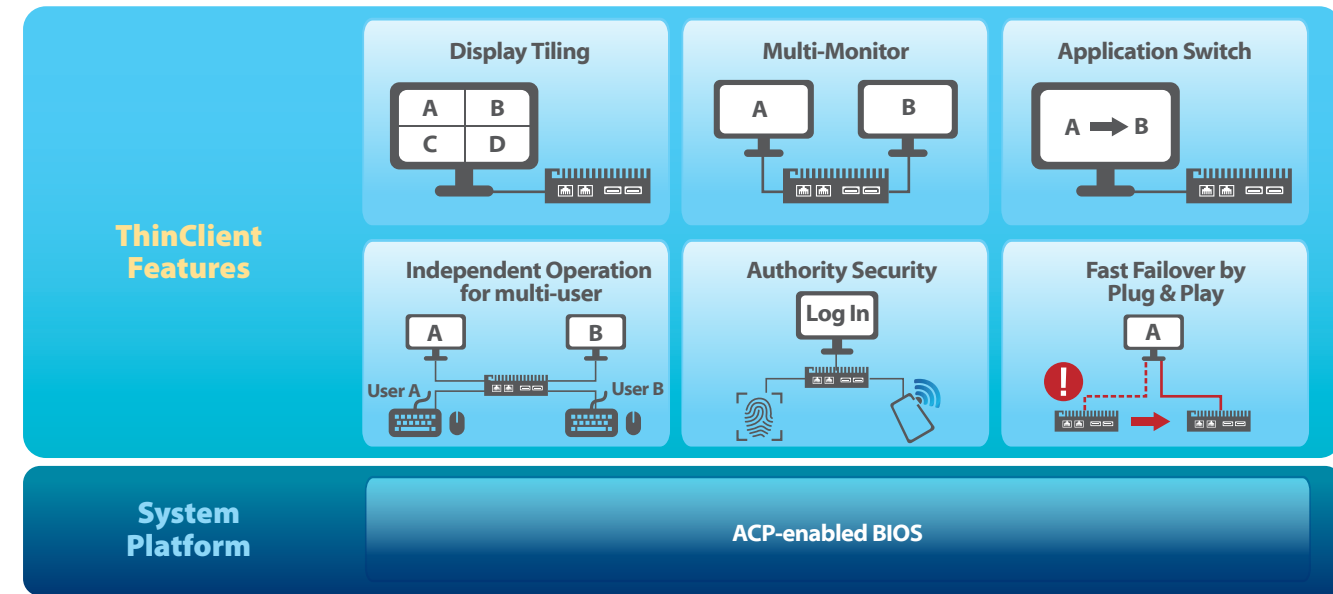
ThinClient Features

Display Tiling

A B C D

Multi-Monitor

A B

Application Switch

A ➡ B

Independent Operation for multi-user

A B

User A User B

Authority Security

Log In

Fast Failover by Plug & Play

A

!

System Platform

ACP-enabled BIOS